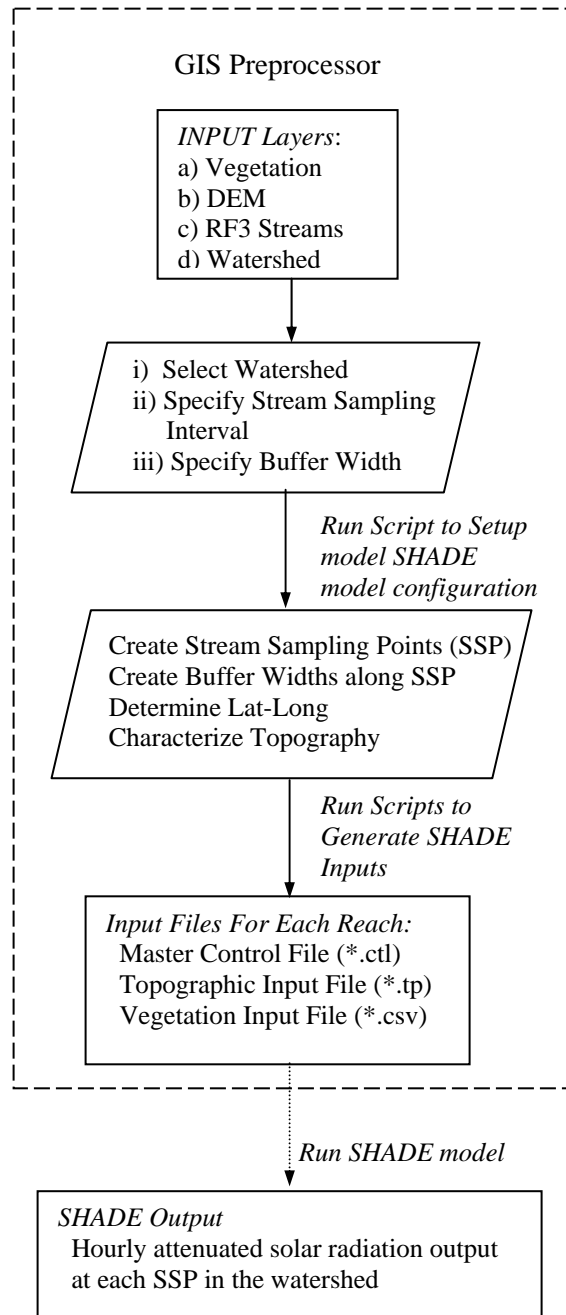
GIS Preprocessor

INPUT Layers:
a) Vegetation
b) DEM
c) RF3 Streams
d) Watershed

i) Select Watershed
ii) Specify Stream Sampling Interval
iii) Specify Buffer Width

Run Script to Setup model SHADE model configuration

Create Stream Sampling Points (SSP)
Create Buffer Widths along SSP
Determine Lat-Long
Characterize Topography

Run Scripts to Generate SHADE Inputs

Input Files For Each Reach:
Master Control File (*.ctl)
Topographic Input File (*.tp)
Vegetation Input File (*.csv)

Run SHADE model

SHADE Output
Hourly attenuated solar radiation output at each SSP in the watershed